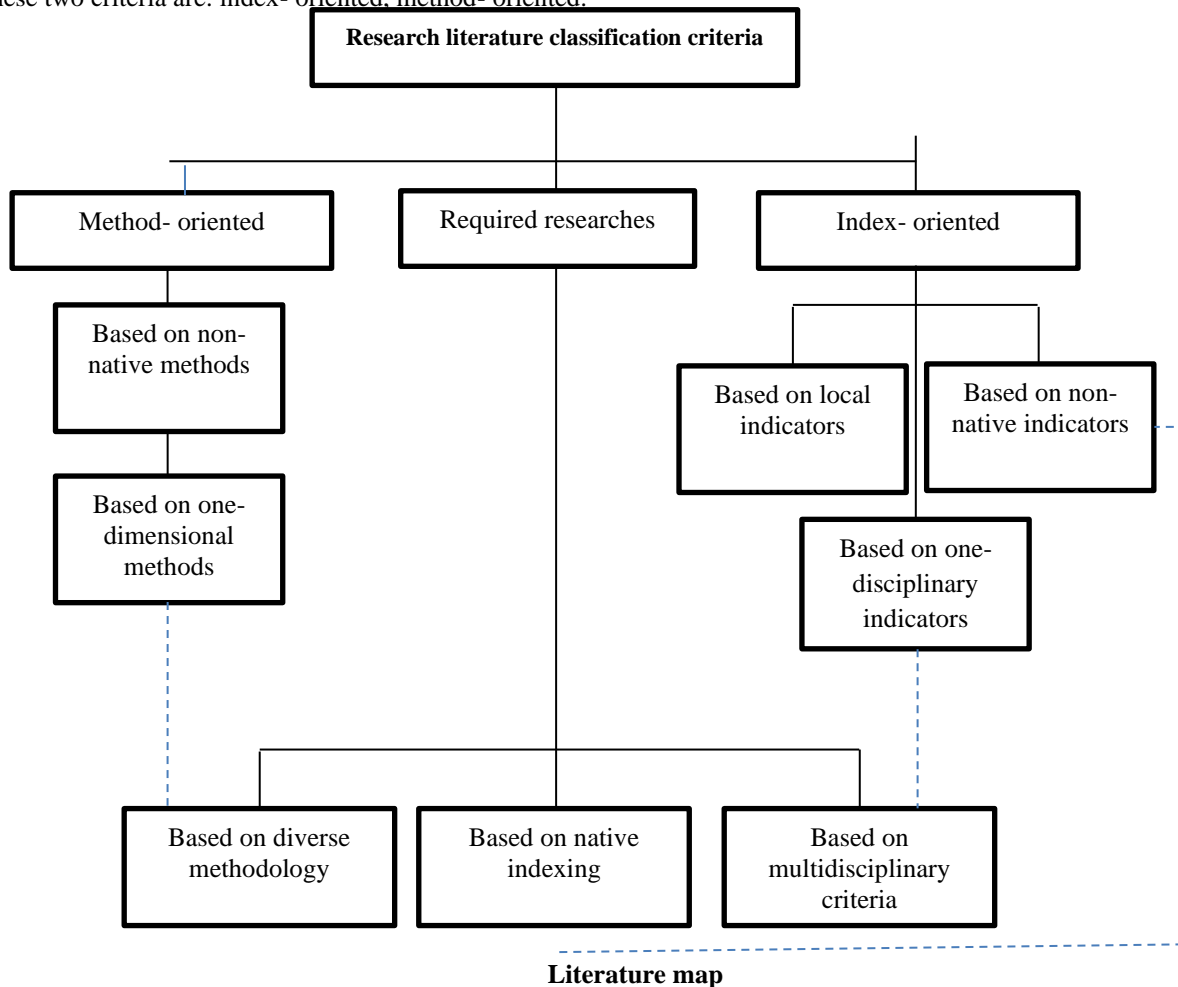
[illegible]ese two criteria are: index- oriented, method- oriented.

Research literature classification criteria

Method- oriented

Required researches

Index- oriented

Based on non-native methods

Based on local indicators

Based on non-native indicators

Based on one-dimensional methods

Based on one-disciplinary indicators

Based on diverse methodology

Based on native indexing

Based on multidisciplinary criteria

Literature map